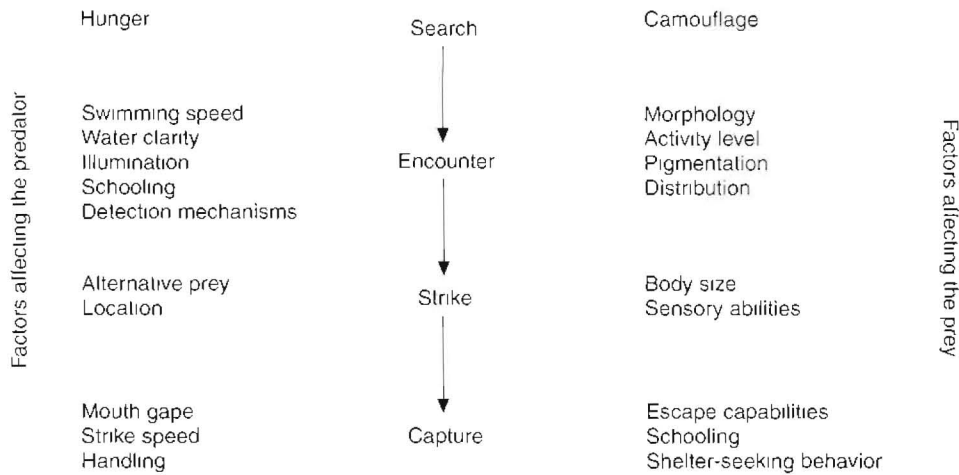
Factors affecting the predator

Hunger

Swimming speed
Water clarity
Illumination
Schooling
Detection mechanisms

Alternative prey
Location

Mouth gape
Strike speed
Handling

Search

Encounter

Strike

Capture

Camouflage

Morphology
Activity level
Pigmentation
Distribution

Body size
Sensory abilities

Escape capabilities
Schooling
Shelter-seeking behavior

Factors affecting the prey